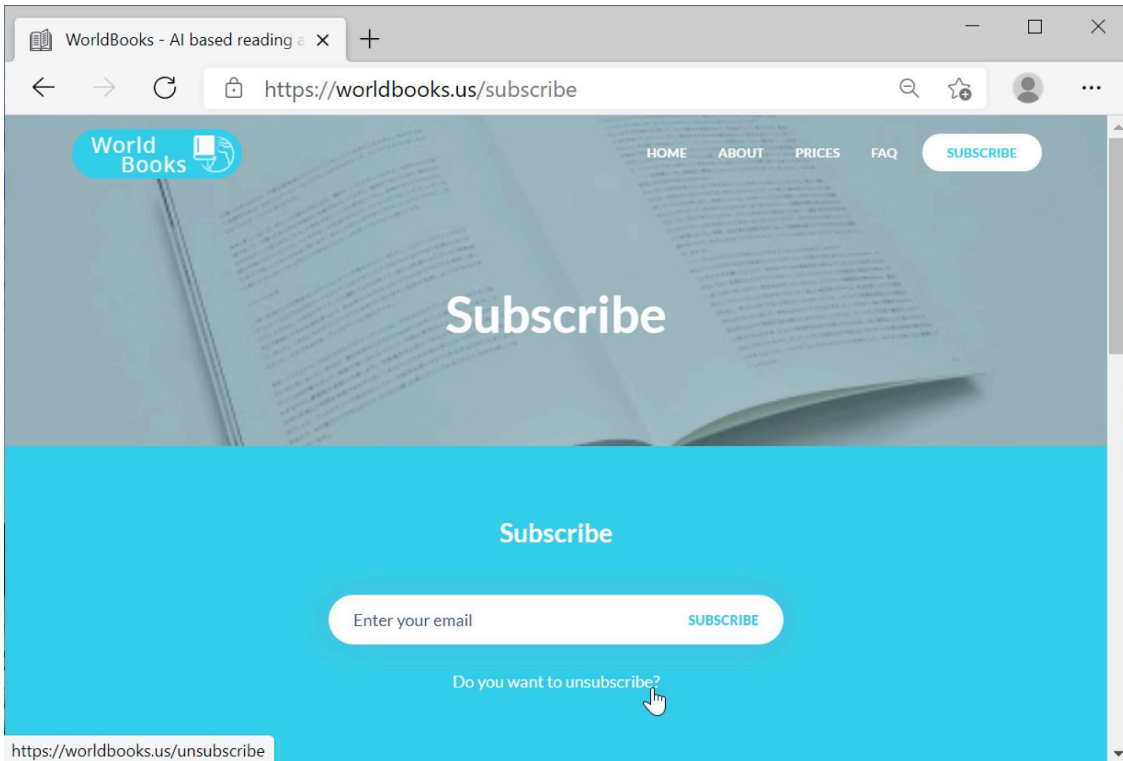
WorldBooks - AI based reading a

https://worldbooks.us/subscribe

World Books

HOME ABOUT PRICES FAQ SUBSCRIBE

Subscribe

Subscribe

Enter your email SUBSCRIBE

Do you want to unsubscribe?

https://worldbooks.us/unsubscribe